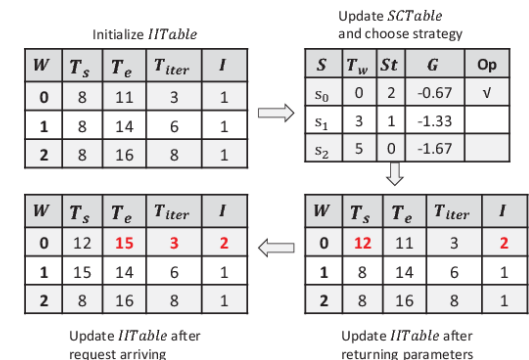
Initialize $IITable$

| $W$ | $T_s$ | $T_e$ | $T_{iter}$ | $I$ |
|---|---|---|---|---|
| 0 | 8 | 11 | 3 | 1 |
| 1 | 8 | 14 | 6 | 1 |
| 2 | 8 | 16 | 8 | 1 |

Update $SCTable$ and choose strategy

| $S$ | $T_w$ | $St$ | $G$ | Op |
|---|---|---|---|---|
| $s_0$ | 0 | 2 | -0.67 | √ |
| $s_1$ | 3 | 1 | -1.33 | |
| $s_2$ | 5 | 0 | -1.67 | |

| $W$ | $T_s$ | $T_e$ | $T_{iter}$ | $I$ |
|---|---|---|---|---|
| 0 | 12 | 11 | 3 | 2 |
| 1 | 8 | 14 | 6 | 1 |
| 2 | 8 | 16 | 8 | 1 |

Update $IITable$ after returning parameters

| $W$ | $T_s$ | $T_e$ | $T_{iter}$ | $I$ |
|---|---|---|---|---|
| 0 | 12 | 15 | 3 | 2 |
| 1 | 15 | 14 | 6 | 1 |
| 2 | 8 | 16 | 8 | 1 |

Update $IITable$ after request arriving